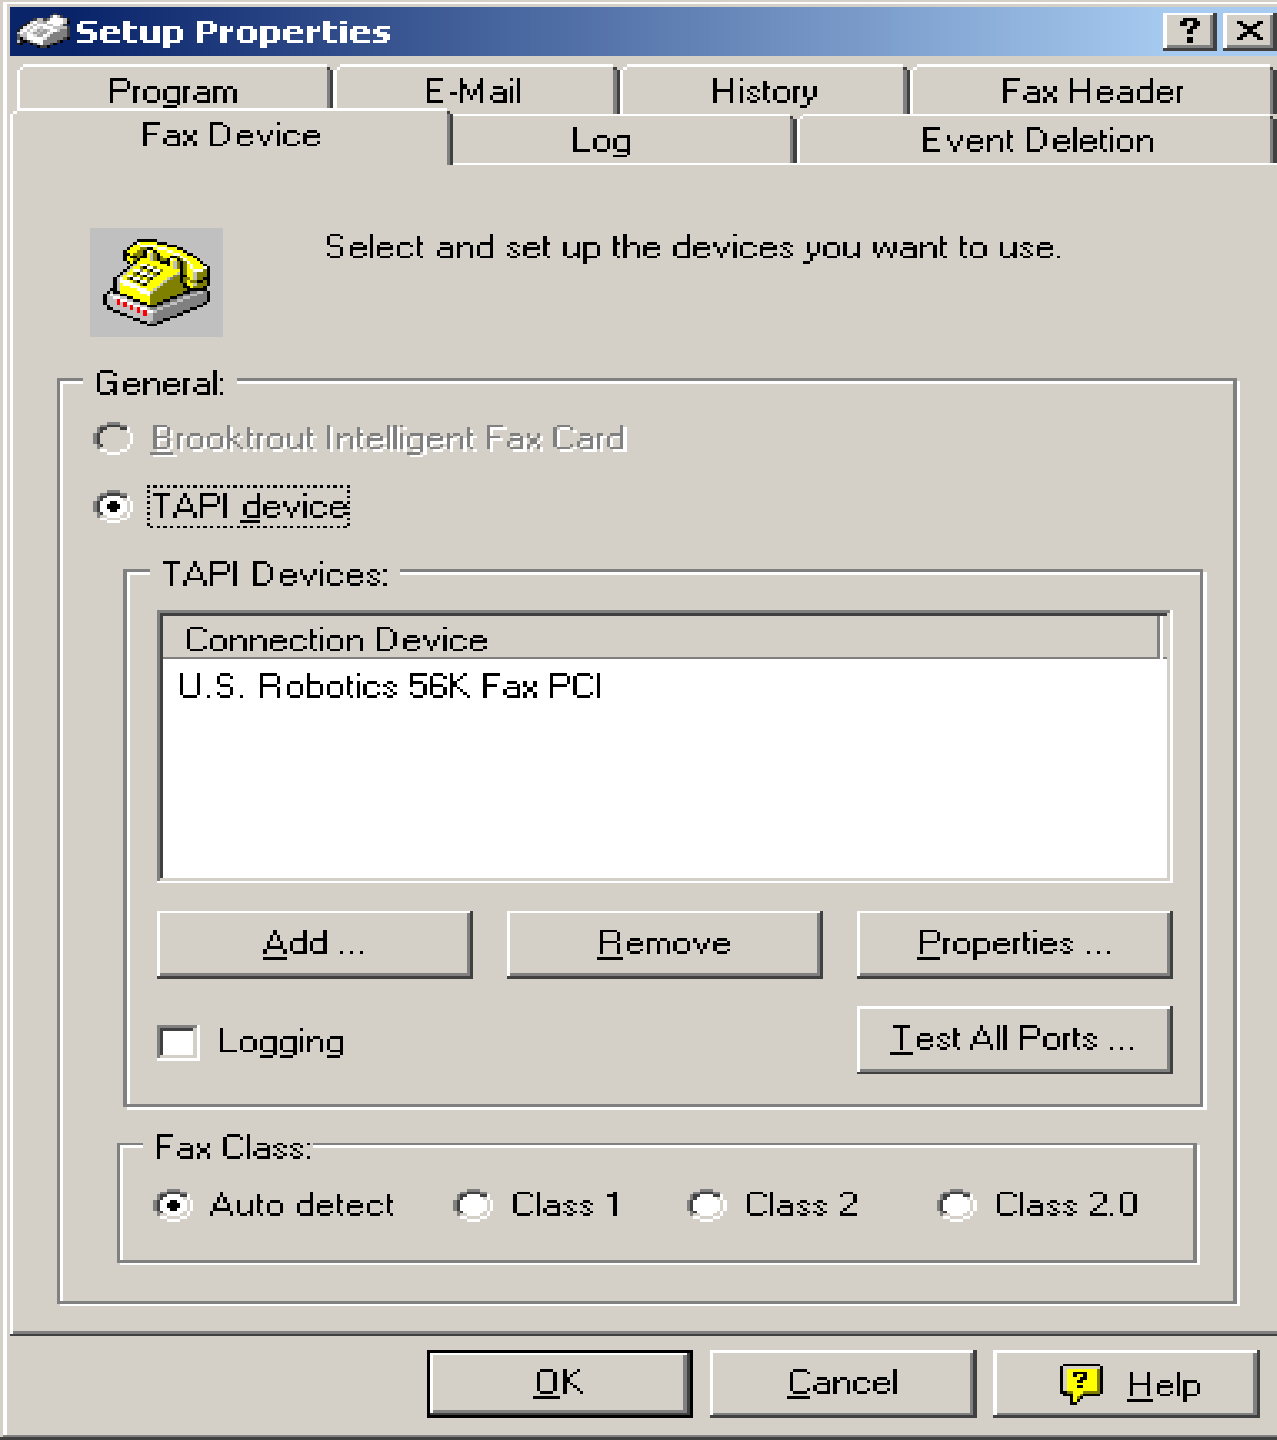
Setup Properties

?

Program | E-Mail | History | Fax Header

Fax Device | Log | Event Deletion

Select and set up the devices you want to use.

General:

Brooktrout Intelligent Fax Card

TAPI device

TAPI Devices:

Connection Device

U.S. Robotics 56K Fax PCI

Add ...

Remove

Properties ...

Logging

Test All Ports ...

Fax Class:

Auto detect

Class 1

Class 2

Class 2.0

OK

Cancel

Help